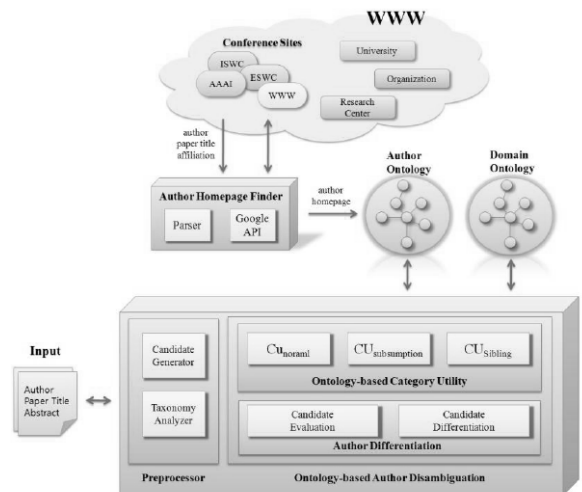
WWW

Conference Sites

ISWC

AAAI

ESWC

WWW

University

Organization

Research Center

author paper title affiliation

Author Homepage Finder

Parser

Google API

author homepage

Author Ontology

Domain Ontology

Input

Author Paper Title Abstract

Candidate Generator

Taxonomy Analyzer

Preprocessor

$Cu_{noraml}$

$CU_{subsumption}$

$CU_{Sibling}$

Ontology-based Category Utility

Candidate Evaluation

Candidate Differentiation

Author Differentiation

Ontology-based Author Disambiguation